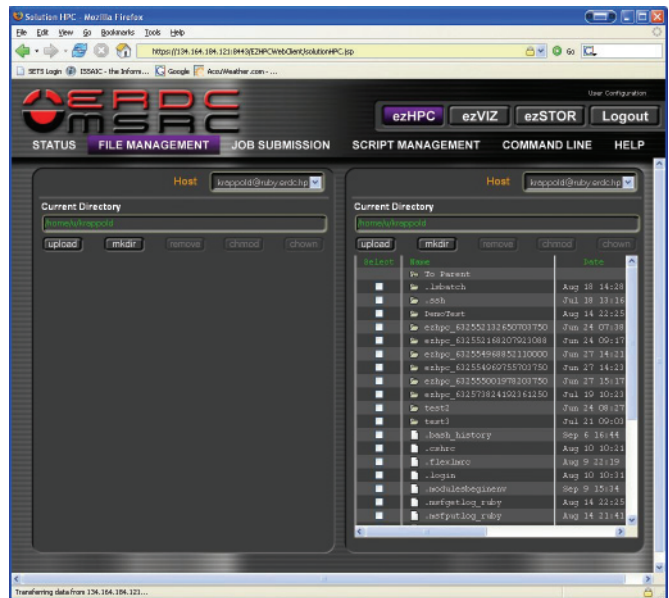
Solution HPC - Mozilla Firefox

File Edit View Go Bookmarks Tools Help

https://134.164.184.121:8443/EZHPCWebClient/solutionHPC.jsp

Go

SETS Login ISSAIC - the Inform... Google AccuWeather.com - ...

ERDC MSRC

User Configuration

ezHPC ezVIZ ezSTOR Logout

STATUS FILE MANAGEMENT JOB SUBMISSION SCRIPT MANAGEMENT COMMAND LINE HELP

Host kreppold@ruby.erdc.hp

Current Directory

upload mkdir remove chmod chown

Host kreppold@ruby.erdc.hp

Current Directory

/home/u/kreppold

upload mkdir remove chmod chown

| Select | Name | Date |
|---|---|---|
| | To Parent | |
| | .lsbatch | Aug 18 14:28 |
| | .ssh | Jul 18 13:16 |
| | DemoTest | Aug 14 22:25 |
| | ezhpc_632552132650703750 | Jun 24 07:38 |
| | ezhpc_632552168207923088 | Jun 24 09:17 |
| | ezhpc_632554968852110000 | Jun 27 14:23 |
| | ezhpc_632554969755703750 | Jun 27 14:23 |
| | ezhpc_632555001978203750 | Jun 27 15:17 |
| | ezhpc_632573824192361250 | Jul 19 10:23 |
| | test2 | Jun 24 08:27 |
| | test3 | Jul 21 09:03 |
| | .bash_history | Sep 6 16:44 |
| | .cshrc | Aug 10 10:21 |
| | .flexlmrc | Aug 9 22:19 |
| | .login | Aug 10 10:31 |
| | .modulesbeginenv | Sep 9 15:34 |
| | .msfgetlog_ruby | Aug 14 22:25 |
| | .msfputlog_ruby | Aug 14 21:41 |

Transferring data from 134.164.184.121...